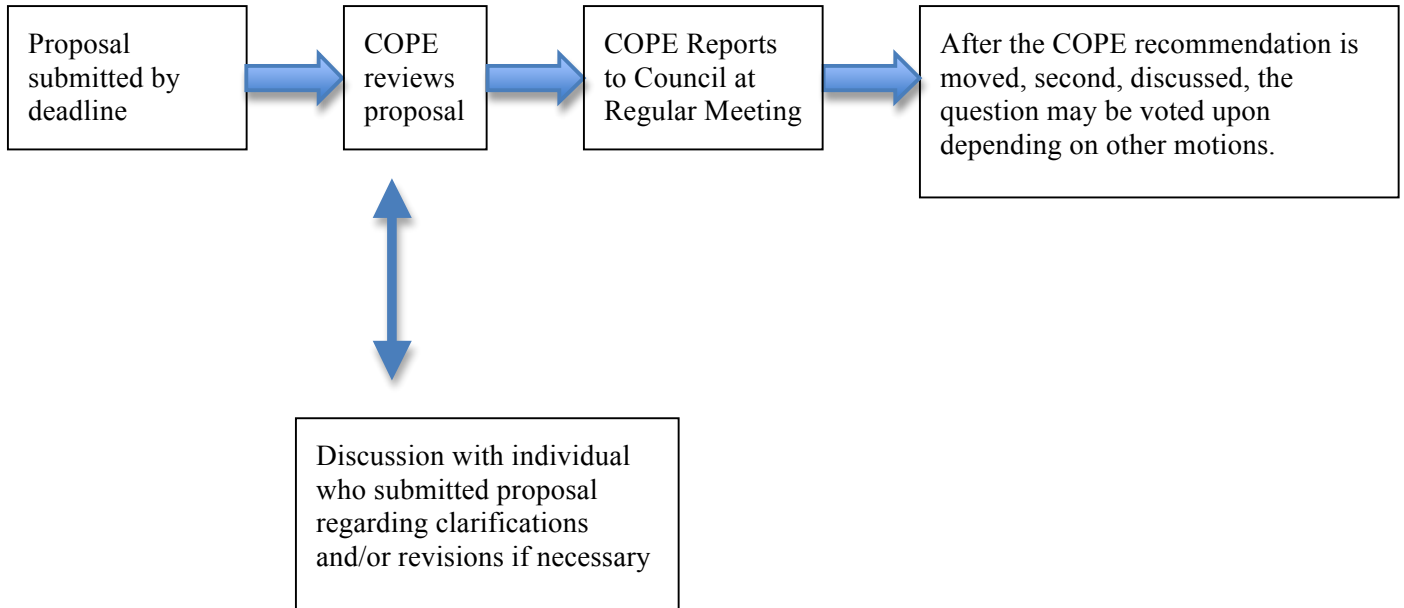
Proposal submitted by deadline

COPE reviews proposal

COPE Reports to Council at Regular Meeting

After the COPE recommendation is moved, second, discussed, the question may be voted upon depending on other motions.

Discussion with individual who submitted proposal regarding clarifications and/or revisions if necessary